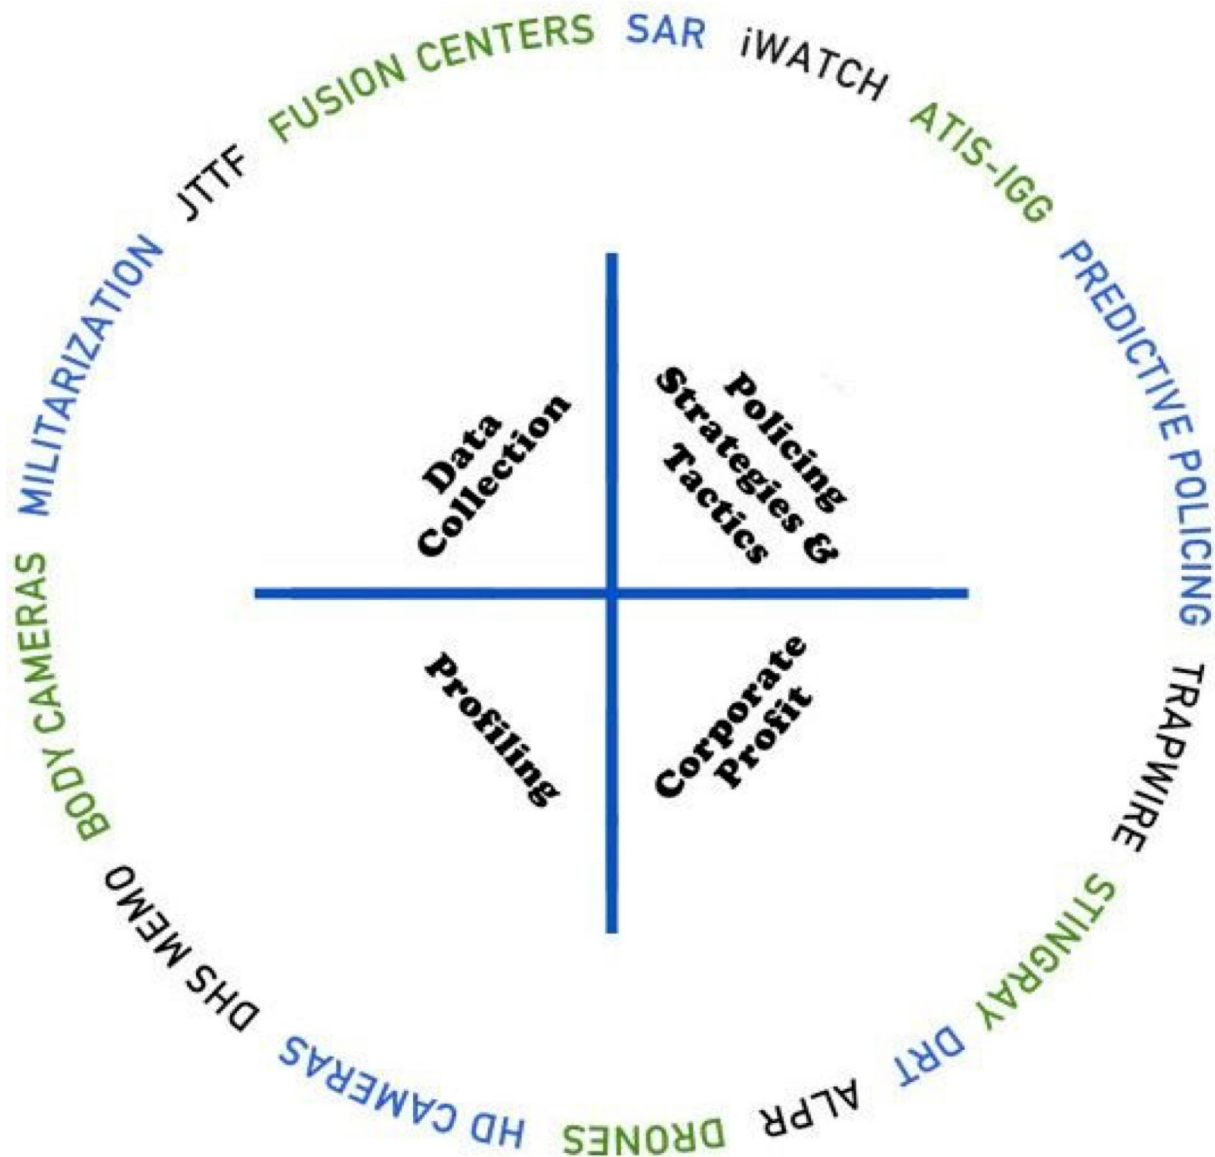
FUSION CENTERS SAR iWATCH ATIS-IGG PREDICTIVE POLICING TRAPWIRE STINGRAY DRT ALPR DRONES HD CAMERAS DHS MEMO BODY CAMERAS MILITARIZATION JTTF

Data Collection

Policing Strategies & Tactics

Profiling

Corporate Profit